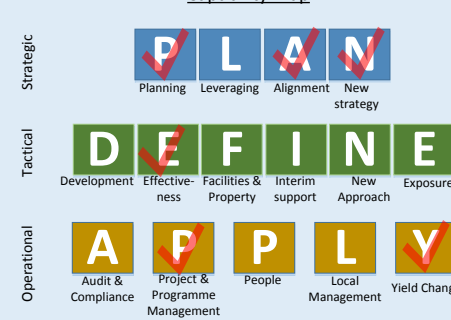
Strategic

P L A N

Planning Leveraging Alignment New strategy

Tactical

D E F I N E

Development Effectiveness Facilities & Property Interim support New Approach Exposure

Operational

A P P L Y

Audit & Compliance Project & Programme Management People Local Management Yield Chang